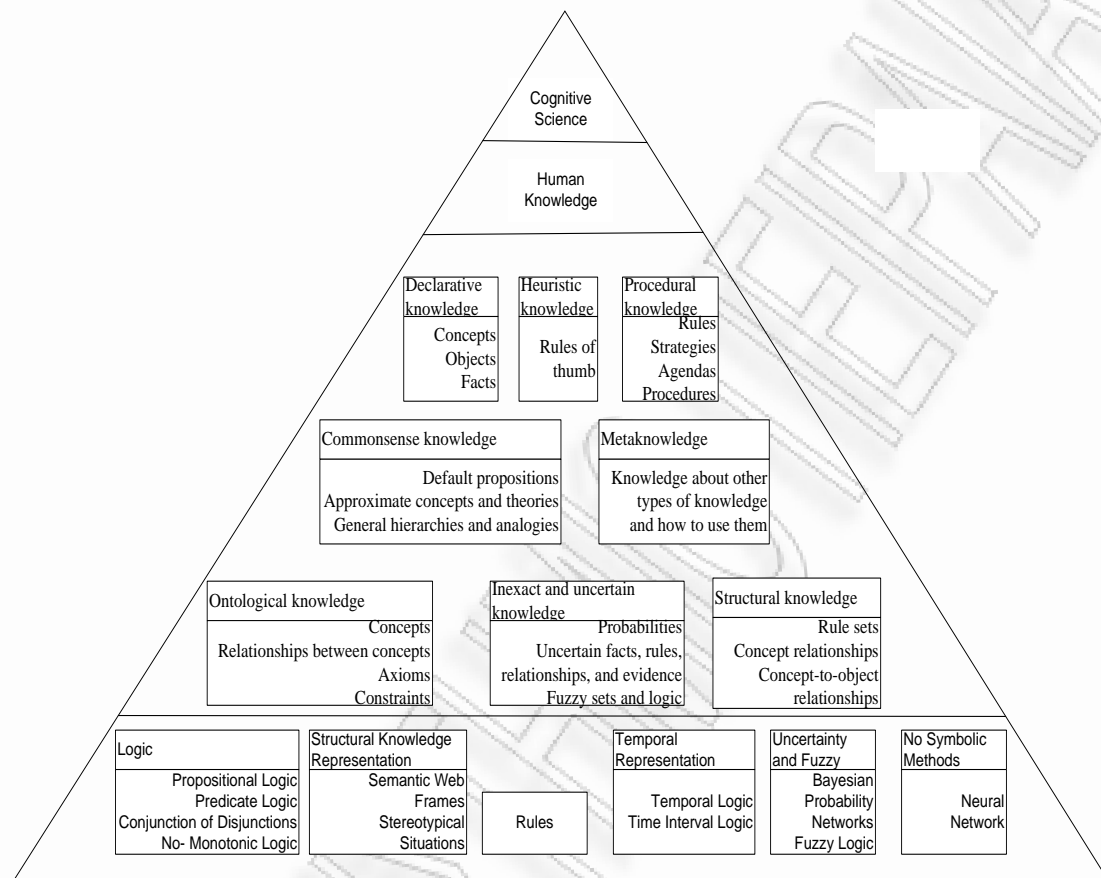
Cognitive Science

Human Knowledge

Declarative knowledge
Concepts
Objects
Facts

Heuristic knowledge
Rules of thumb

Procedural knowledge
Rules
Strategies
Agendas
Procedures

Commonsense knowledge
Default propositions
Approximate concepts and theories
General hierarchies and analogies

Metaknowledge
Knowledge about other types of knowledge and how to use them

Ontological knowledge
Concepts
Relationships between concepts
Axioms
Constraints

Inexact and uncertain knowledge
Probabilities
Uncertain facts, rules, relationships, and evidence
Fuzzy sets and logic

Structural knowledge
Rule sets
Concept relationships
Concept-to-object relationships

Logic
Propositional Logic
Predicate Logic
Conjunction of Disjunctions
No- Monotonic Logic

Structural Knowledge Representation
Semantic Web
Frames
Stereotypical Situations

Rules

Temporal Representation
Temporal Logic
Time Interval Logic

Uncertainty and Fuzzy
Bayesian Probability Networks
Fuzzy Logic

No Symbolic Methods
Neural Network